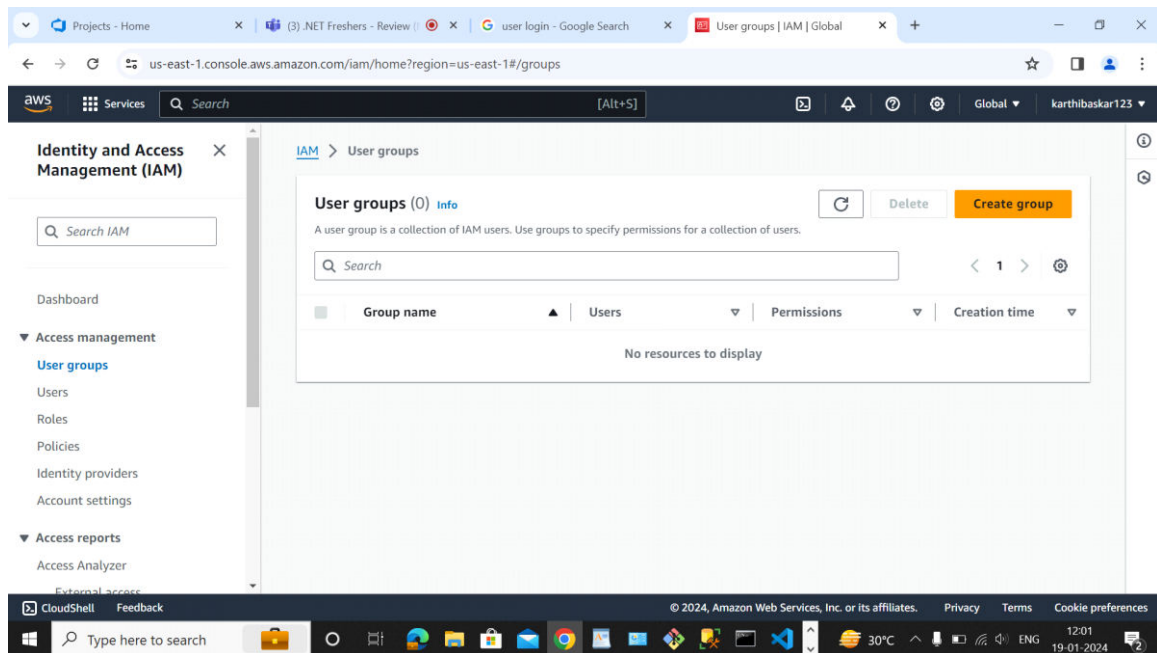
Projects - Home
(3) .NET Freshers - Review
user login - Google Search
User groups | IAM | Global

us-east-1.console.aws.amazon.com/iam/home?region=us-east-1#/groups

aws Services Search [Alt+S] Global karthibaskar123

Identity and Access Management (IAM)

Search IAM

Dashboard

Access management
User groups
Users
Roles
Policies
Identity providers
Account settings

Access reports
Access Analyzer
External access

IAM > User groups

User groups (0) Info
A user group is a collection of IAM users. Use groups to specify permissions for a collection of users.

Delete
Create group

Search

1

| Group name | Users | Permissions | Creation time |
|---|---|---|---|
| No resources to display | | | |

CloudShell Feedback
© 2024, Amazon Web Services, Inc. or its affiliates. Privacy Terms Cookie preferences

Type here to search
30°C ENG 12:01 19-01-2024